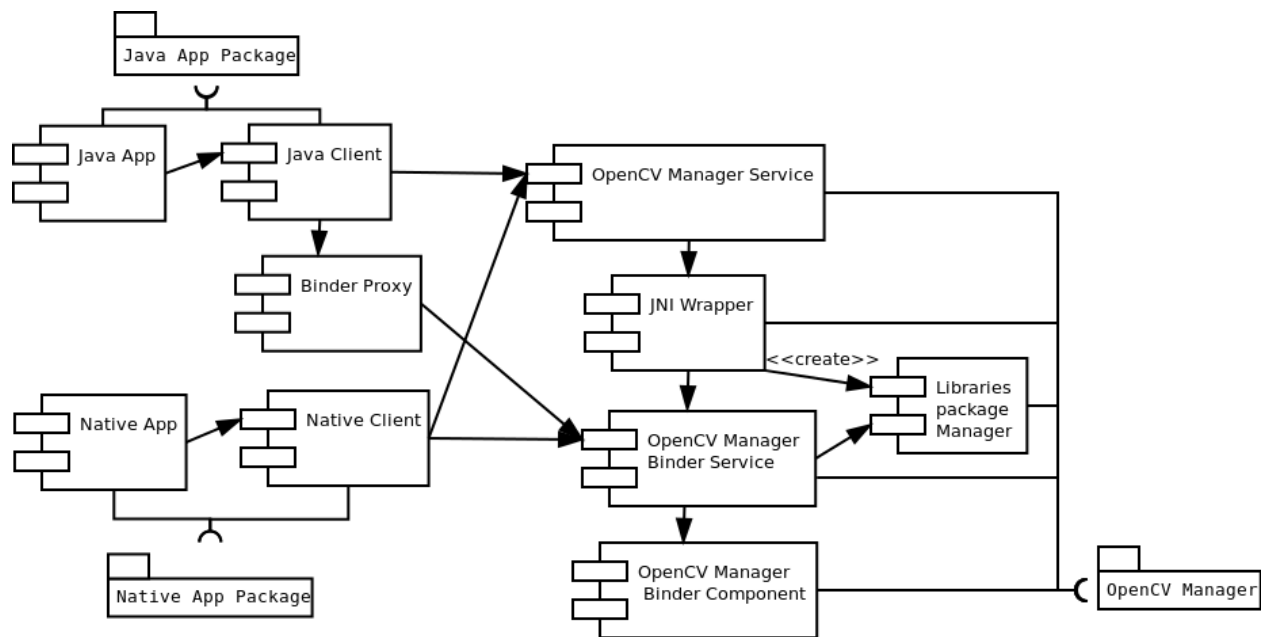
Java App Package

Java App

Java Client

Binder Proxy

OpenCV Manager Service

JNI Wrapper

<<create>>

Libraries package Manager

Native App

Native Client

OpenCV Manager Binder Service

OpenCV Manager Binder Component

Native App Package

OpenCV Manager